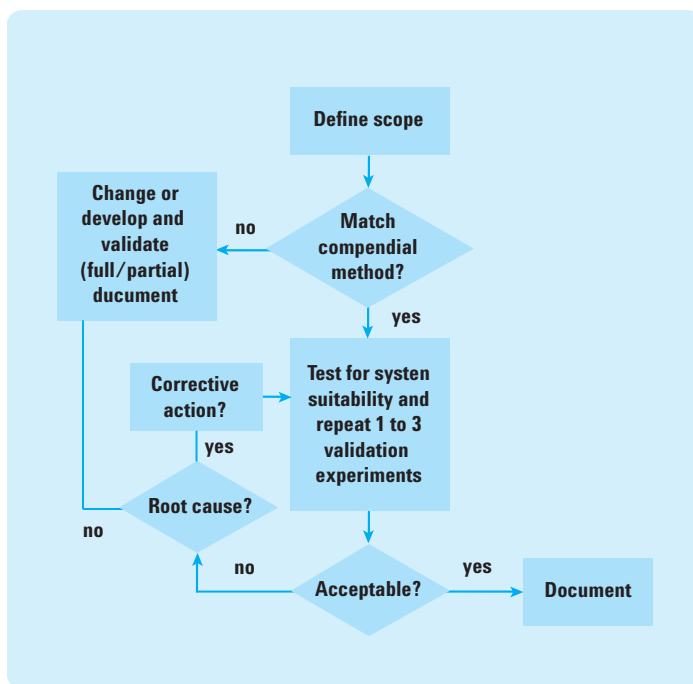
Define scope

Change or develop and validate (full/partial) ducument

no

Match compendial method?

yes

Corrective action?

Test for systen suitability and repeat 1 to 3 validation experiments

yes

Root cause?

no

no

Acceptable?

yes

Document